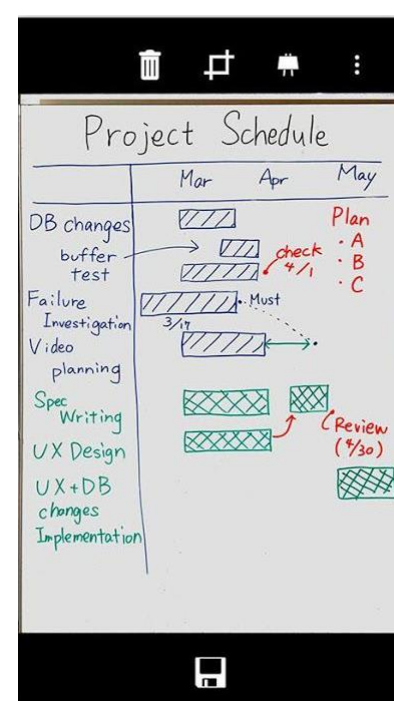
Project Schedule

| | Mar | Apr | May |
|---|---|---|---|
| DB changes | | | |
| buffer | | | |
| test | | | |
| Failure Investigation | | | |
| Video planning | | | |
| Spec Writing | | | |
| UX Design | | | |
| UX+DB changes Implementation | | | |

Plan
· A
· B
· C

check $4/1$

Must

$3/17$

Review ($4/30$)